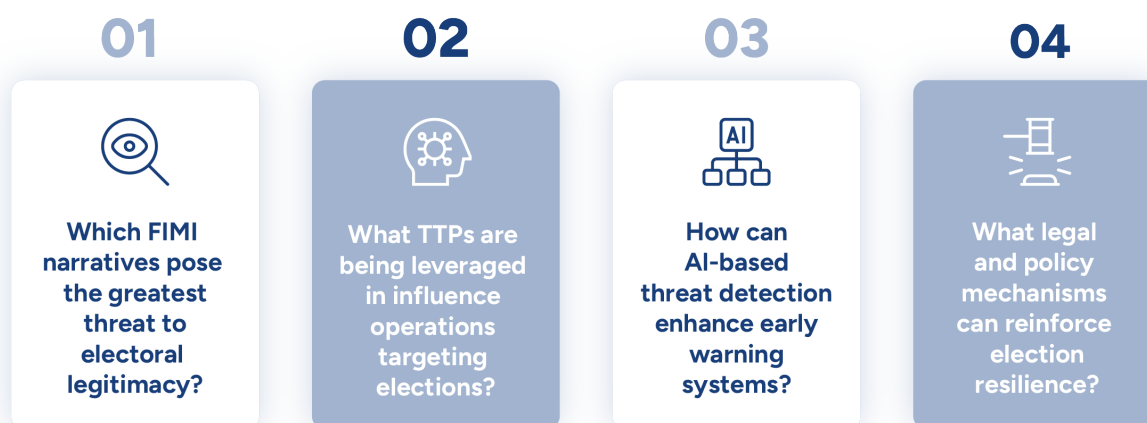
01

Which FIMI narratives pose the greatest threat to electoral legitimacy?

02

What TTPs are being leveraged in influence operations targeting elections?

03

AI

How can AI-based threat detection enhance early warning systems?

04

What legal and policy mechanisms can reinforce election resilience?